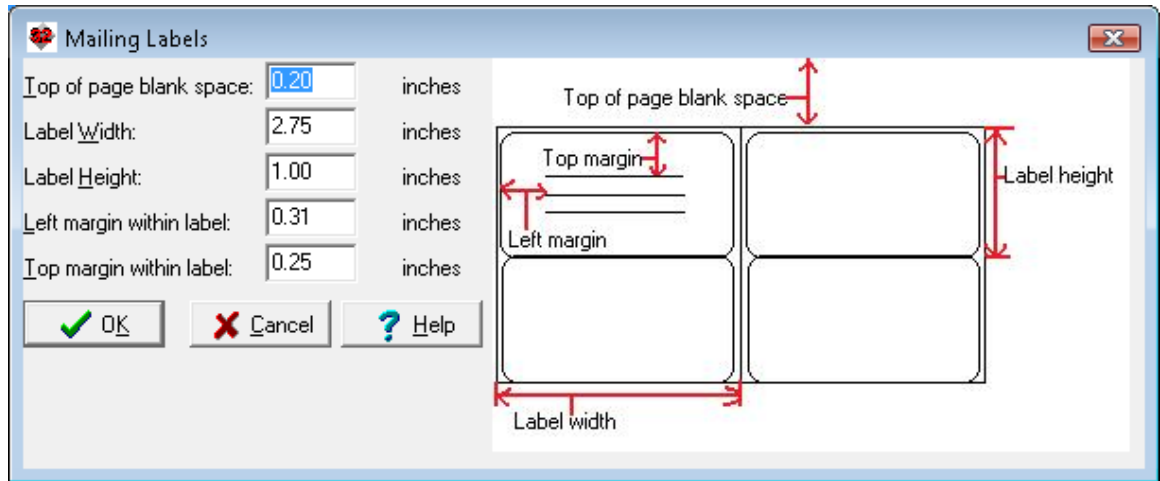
Mailing Labels

Top of page blank space: 0.20 inches
Label Width: 2.75 inches
Label Height: 1.00 inches
Left margin within label: 0.31 inches
Top margin within label: 0.25 inches

OK
Cancel
Help

Top of page blank space
Top margin
Label height
Left margin
Label width